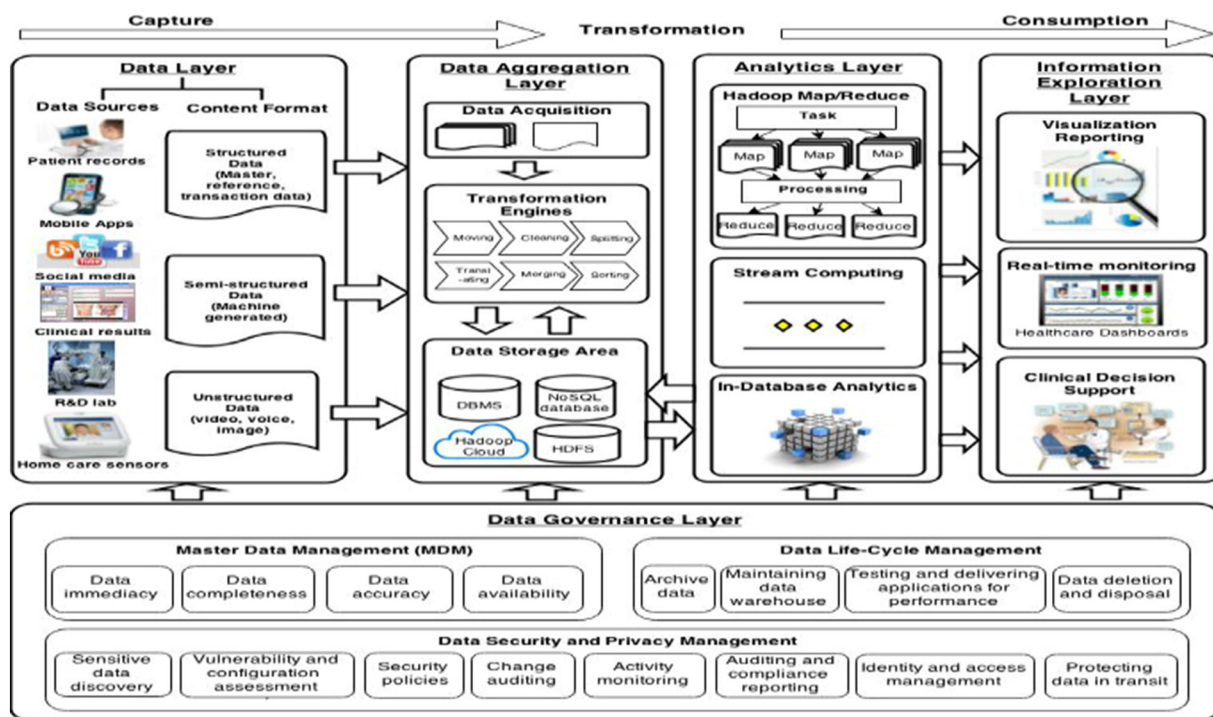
Capture
Transformation
Consumption

Data Layer
Data Sources
Content Format
Patient records
Mobile Apps
Social media
Clinical results
R&D lab
Home care sensors
Structured Data (Master, reference, transaction data)
Semi-structured Data (Machine generated)
Unstructured Data (video, voice, image)

Data Aggregation Layer
Data Acquisition
Transformation Engines
Moving
Cleaning
Splitting
Transl -ating
Merging
Sorting
Data Storage Area
DBMS
NoSQL database
Hadoop Cloud
HDFS

Analytics Layer
Hadoop Map/Reduce
Task
Map
Map
Map
Processing
Reduce
Reduce
Reduce
Stream Computing
In-Database Analytics

Information Exploration Layer
Visualization Reporting
Real-time monitoring
Healthcare Dashboards
Clinical Decision Support

Data Governance Layer
Master Data Management (MDM)
Data immediacy
Data completeness
Data accuracy
Data availability
Data Life-Cycle Management
Archive data
Maintaining data warehouse
Testing and delivering applications for performance
Data deletion and disposal
Data Security and Privacy Management
Sensitive data discovery
Vulnerability and configuration assessment
Security policies
Change auditing
Activity monitoring
Auditing and compliance reporting
Identity and access management
Protecting data in transit